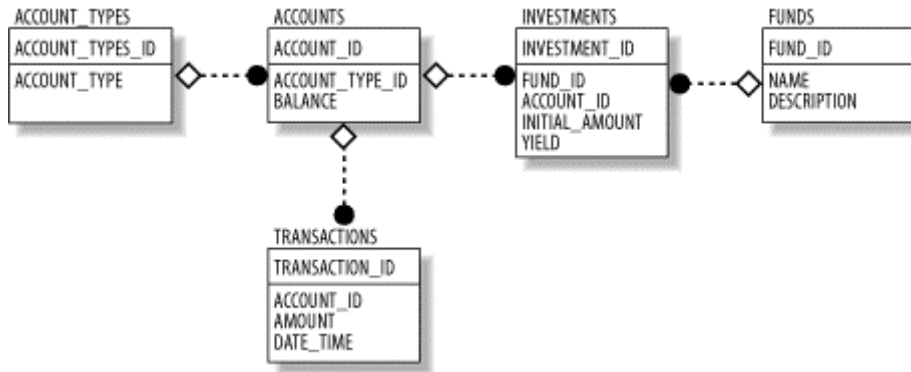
ACCOUNT_TYPES

ACCOUNT_TYPES_ID

ACCOUNT_TYPE

ACCOUNTS

ACCOUNT_ID

ACCOUNT_TYPE_ID
BALANCE

INVESTMENTS

INVESTMENT_ID

FUND_ID
ACCOUNT_ID
INITIAL_AMOUNT
YIELD

FUNDS

FUND_ID

NAME
DESCRIPTION

TRANSACTIONS

TRANSACTION_ID

ACCOUNT_ID
AMOUNT
DATE_TIME